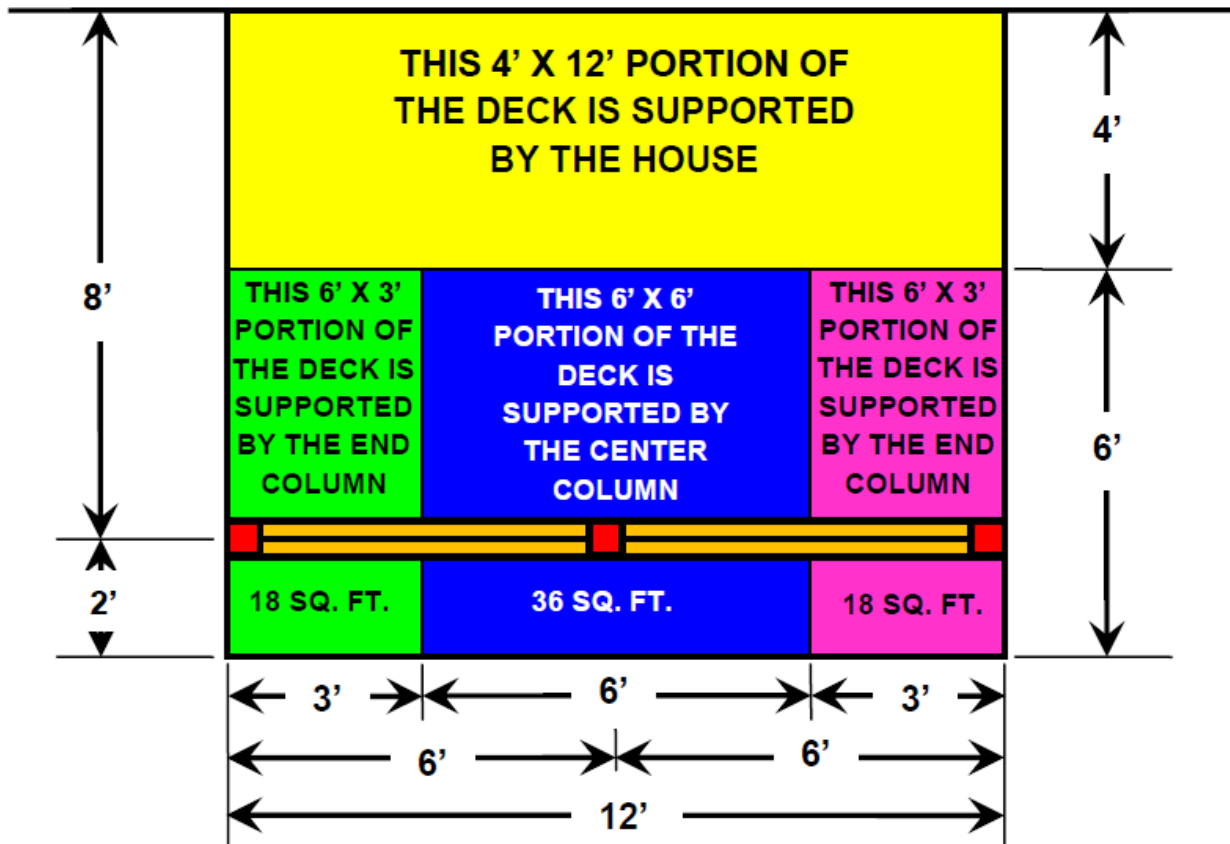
THIS 4’ X 12’ PORTION OF THE DECK IS SUPPORTED BY THE HOUSE

4’

8’

THIS 6’ X 3’ PORTION OF THE DECK IS SUPPORTED BY THE END COLUMN

THIS 6’ X 6’ PORTION OF THE DECK IS SUPPORTED BY THE CENTER COLUMN

THIS 6’ X 3’ PORTION OF THE DECK IS SUPPORTED BY THE END COLUMN

6’

2’

18 SQ. FT.

36 SQ. FT.

18 SQ. FT.

3’

6’

3’

6’

6’

12’